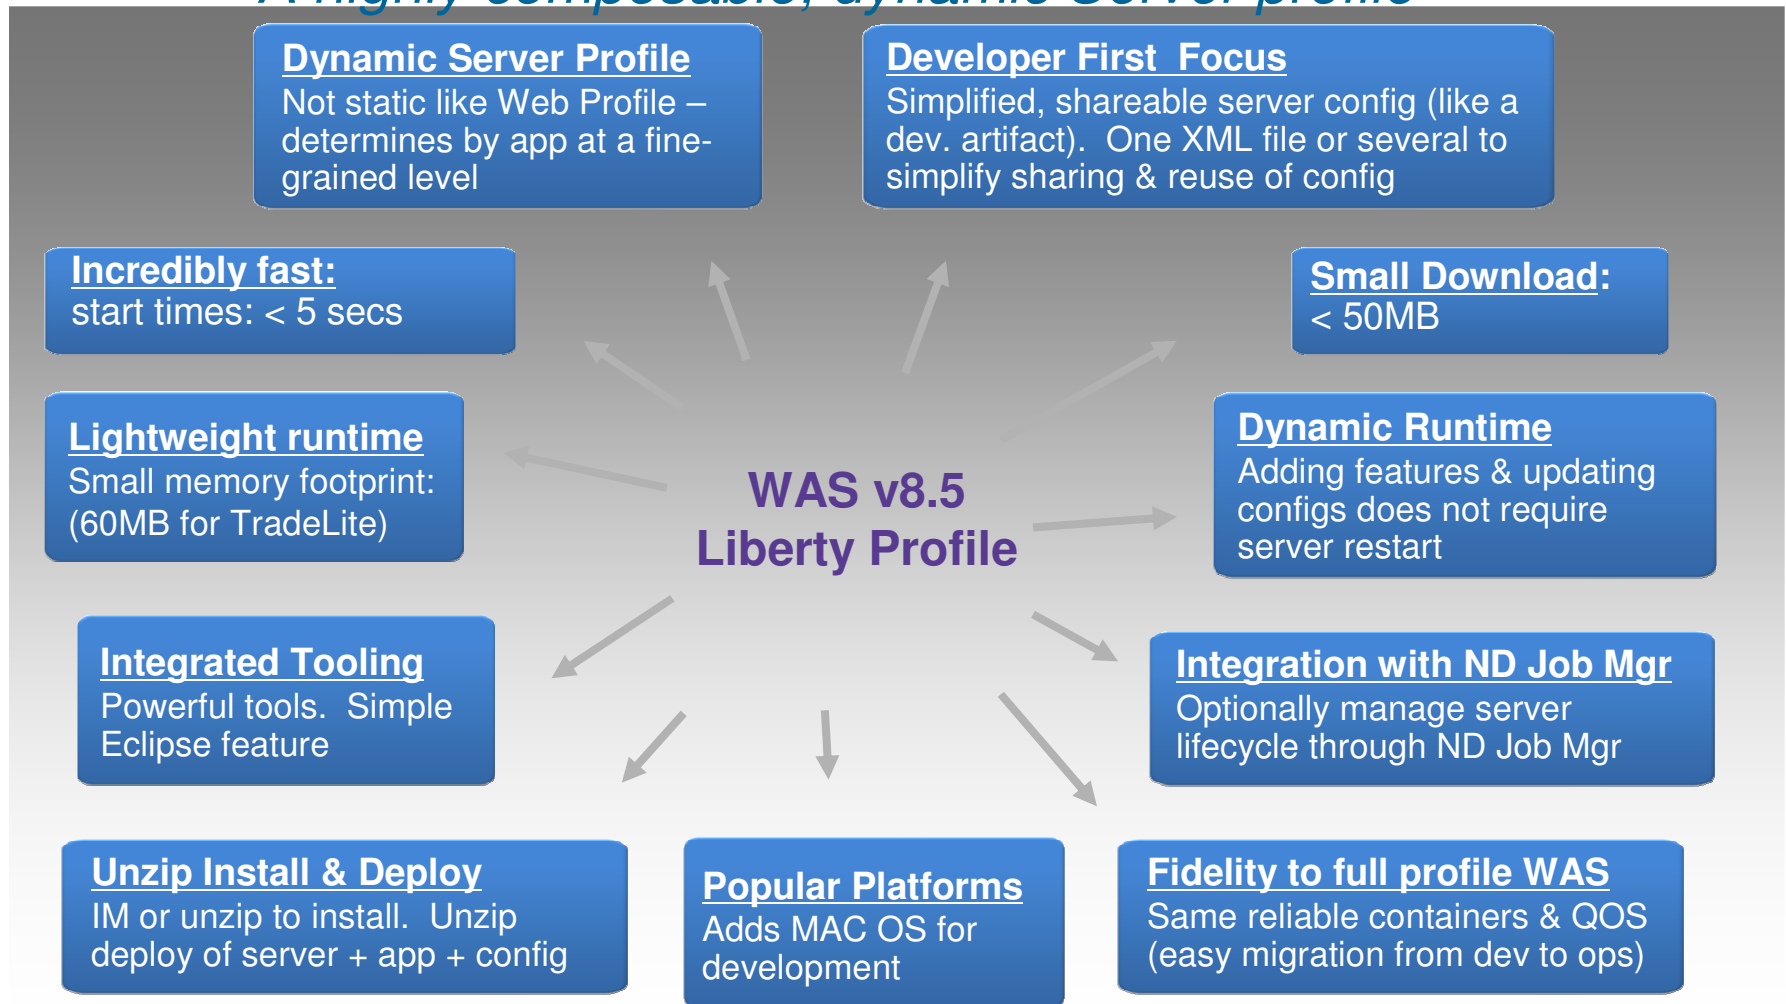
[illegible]

Dynamic Server Profile
Not static like Web Profile – determines by app at a fine-grained level

Developer First Focus
Simplified, shareable server config (like a dev. artifact). One XML file or several to simplify sharing & reuse of config

Incredibly fast:
start times: < 5 secs

Small Download:
< 50MB

Lightweight runtime
Small memory footprint: (60MB for TradeLite)

WAS v8.5
Liberty Profile

Dynamic Runtime
Adding features & updating configs does not require server restart

Integrated Tooling
Powerful tools. Simple Eclipse feature

Integration with ND Job Mgr
Optionally manage server lifecycle through ND Job Mgr

Unzip Install & Deploy
IM or unzip to install. Unzip deploy of server + app + config

Popular Platforms
Adds MAC OS for development

Fidelity to full profile WAS
Same reliable containers & QOS (easy migration from dev to ops)